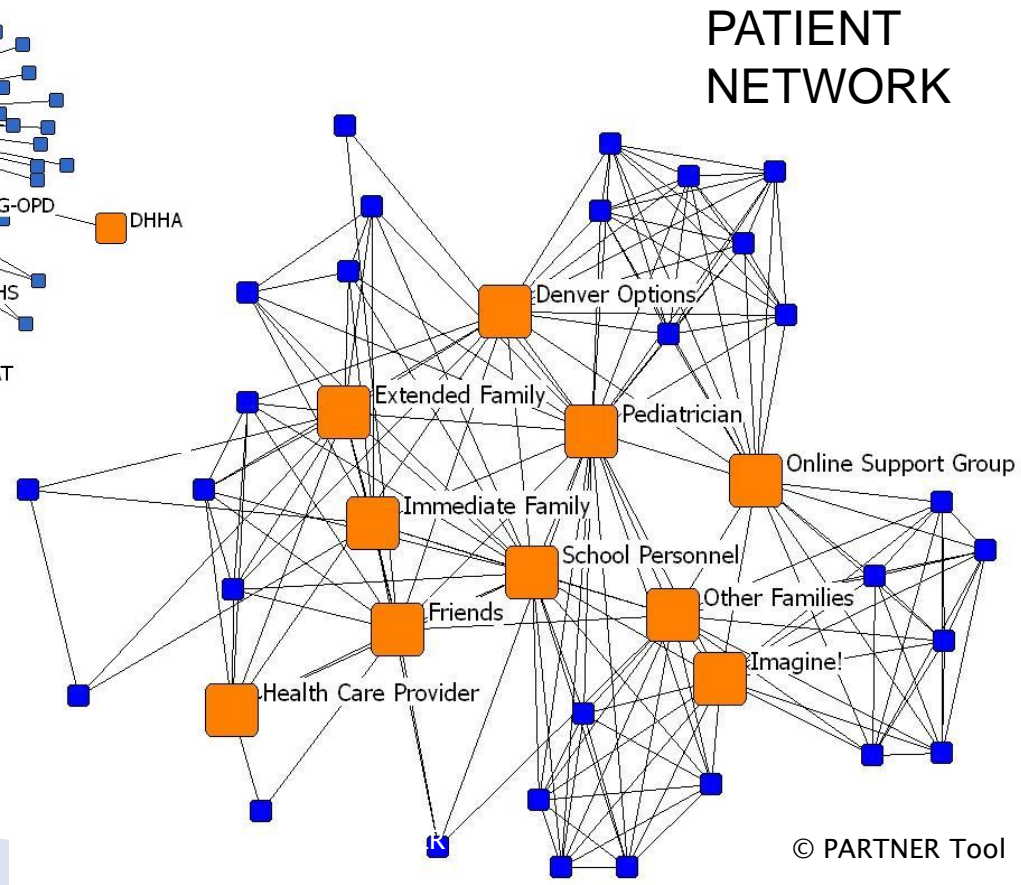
PATIENT NETWORK

G-OPD
DHHA
HS
T

Denver Options
Extended Family
Pediatrician
Online Support Group
Immediate Family
School Personnel
Other Families
Friends
Imagine!
Health Care Provider

R

© PARTNER Tool